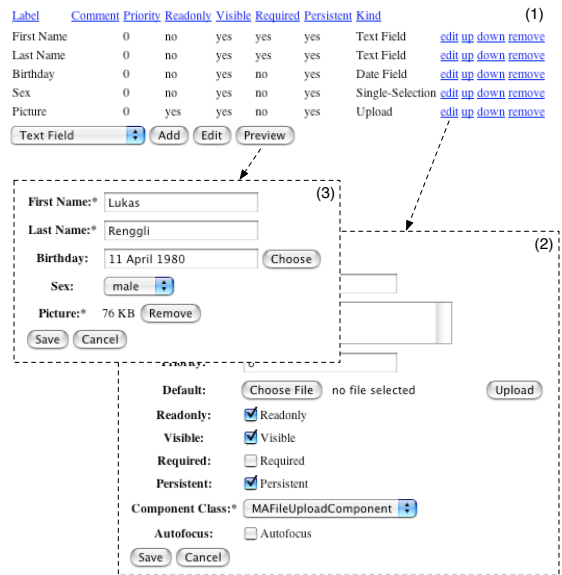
(1)

| Label | Comment | Priority | Readonly | Visible | Required | Persistent | Kind | |
|---|---|---|---|---|---|---|---|---|
| First Name | | 0 | no | yes | yes | yes | Text Field | edit up down remove |
| Last Name | | 0 | no | yes | yes | yes | Text Field | edit up down remove |
| Birthday | | 0 | no | yes | no | yes | Date Field | edit up down remove |
| Sex | | 0 | no | yes | no | yes | Single-Selection | edit up down remove |
| Picture | | 0 | yes | yes | no | yes | Upload | edit up down remove |

Text Field Add Edit Preview

(3)

First Name:* Lukas

Last Name:* Renggli

Birthday: 11 April 1980 Choose

Sex: male

Picture:* 76 KB Remove

Save Cancel

(2)

Priority: 0

Default: Choose File no file selected Upload

Readonly: Readonly

Visible: Visible

Required: Required

Persistent: Persistent

Component Class:* MAFileUploadComponent

Autofocus: Autofocus

Save Cancel